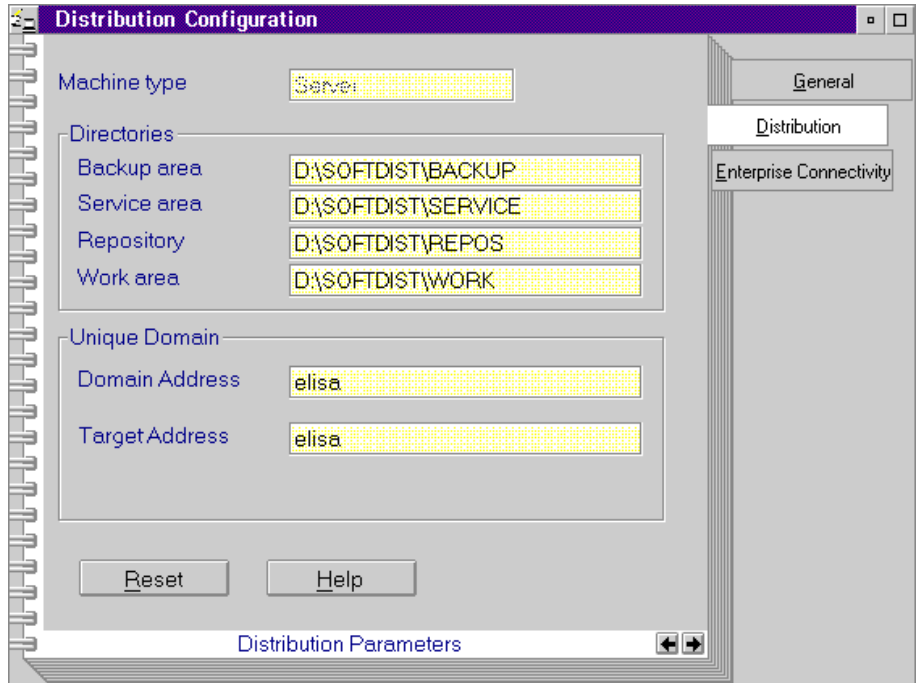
Distribution Configuration

Machine type
Server

Directories
Backup area
D:\SOFTDIST\BACKUP
Service area
D:\SOFTDIST\SERVICE
Repository
D:\SOFTDIST\REPOS
Work area
D:\SOFTDIST\WORK

Unique Domain
Domain Address
elisa
Target Address
elisa

Reset
Help

Distribution Parameters

General
Distribution
Enterprise Connectivity